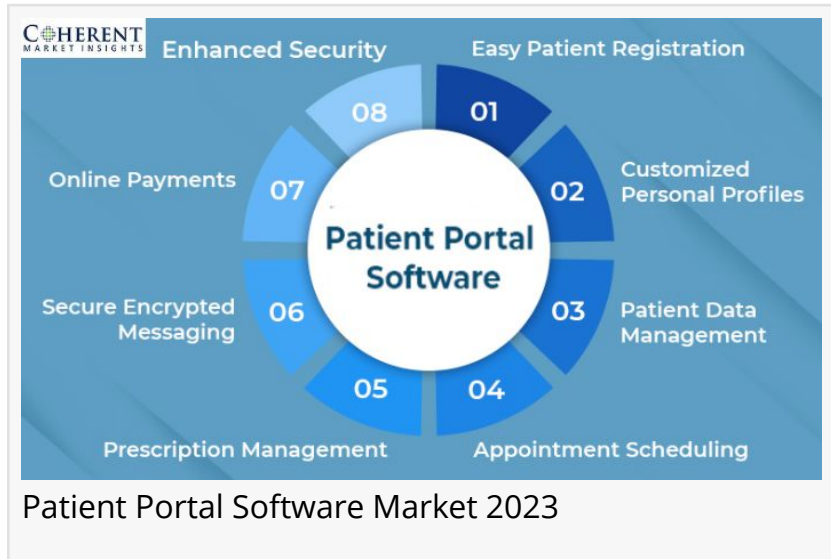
COHERENT
MARKET INSIGHTS

Patient Portal Software

01 Easy Patient Registration

02 Customized Personal Profiles

03 Patient Data Management

04 Appointment Scheduling

05 Prescription Management

06 Secure Encrypted Messaging

07 Online Payments

08 Enhanced Security

Patient Portal Software Market 2023